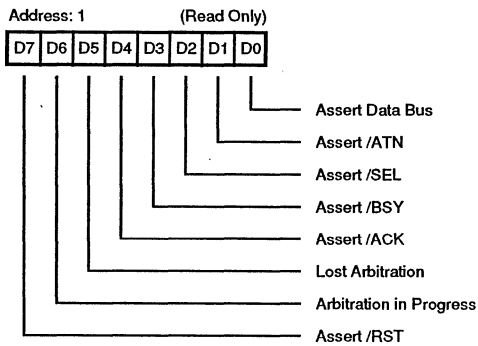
Address: 1 (Read Only)

| D7 | D6 | D5 | D4 | D3 | D2 | D1 | D0 |
|---|---|---|---|---|---|---|---|

Assert Data Bus

Assert /ATN

Assert /SEL

Assert /BSY

Assert /ACK

Lost Arbitration

Arbitration in Progress

Assert /RST